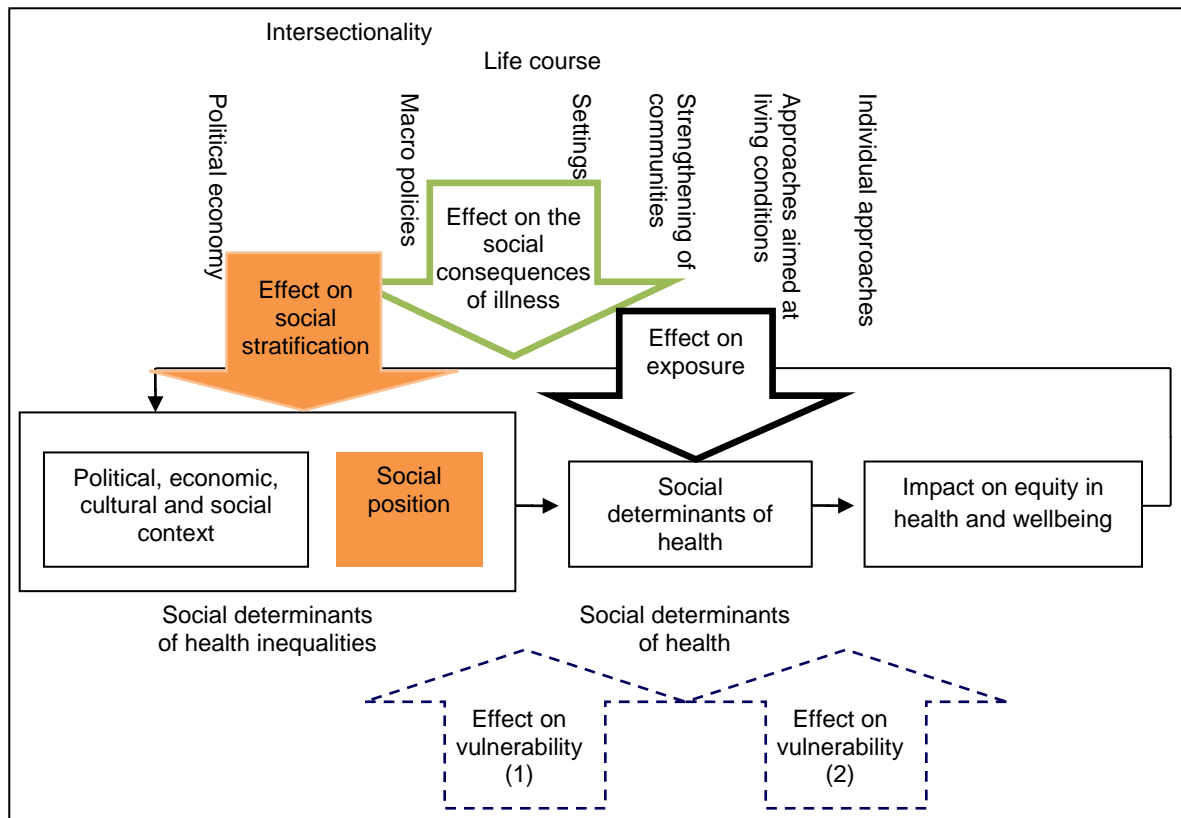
Intersectionality

Life course

Political economy

Macro policies

Settings

Strengthening of communities

Approaches aimed at living conditions

Individual approaches

Effect on the social consequences of illness

Effect on social stratification

Effect on exposure

Political, economic, cultural and social context

Social position

Social determinants of health

Impact on equity in health and wellbeing

Social determinants of health inequalities

Social determinants of health

Effect on vulnerability (1)

Effect on vulnerability (2)